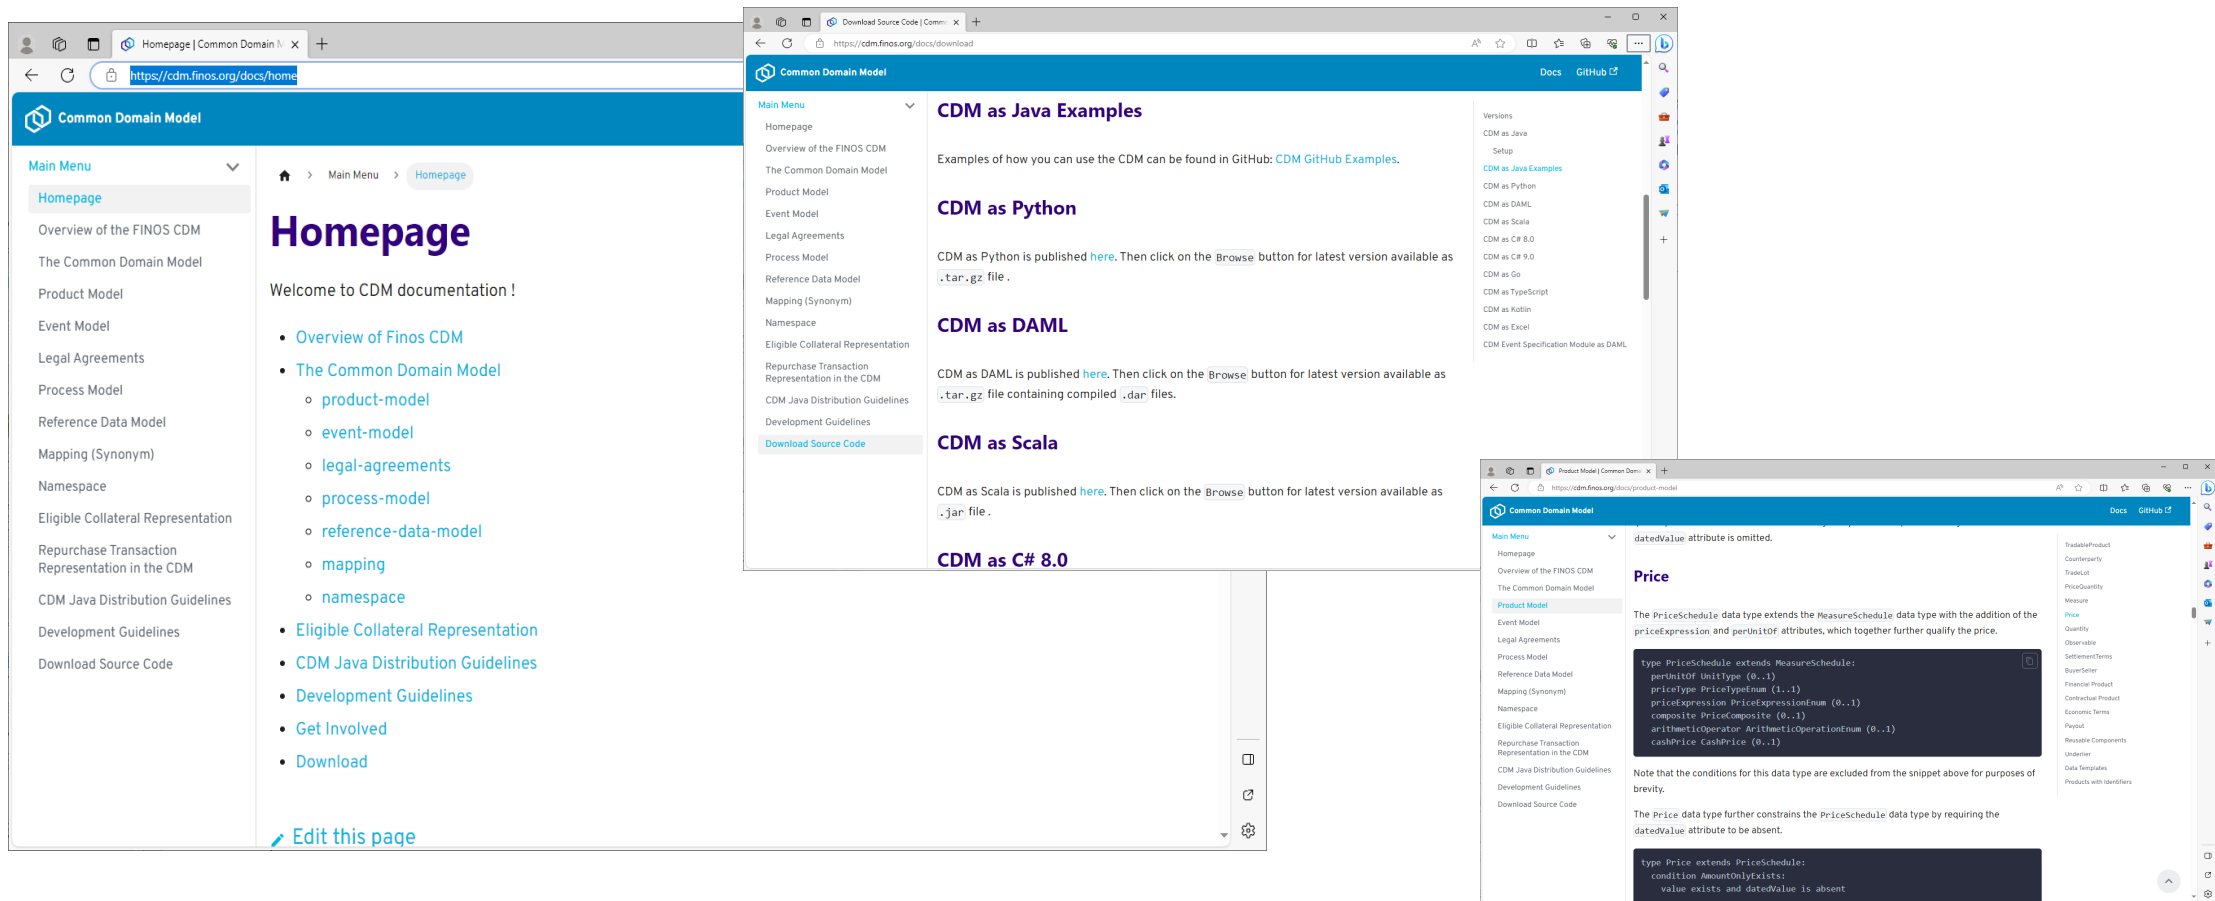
Homepage | Common Domain M

https://cdm.finos.org/docs/home

Common Domain Model

Main Menu

Homepage
Overview of the FINOS CDM
The Common Domain Model
Product Model
Event Model
Legal Agreements
Process Model
Reference Data Model
Mapping (Synonym)
Namespace
Eligible Collateral Representation
Repurchase Transaction Representation in the CDM
CDM Java Distribution Guidelines
Development Guidelines
Download Source Code

Main Menu › Homepage

# Homepage

Welcome to CDM documentation !

- Overview of Finos CDM
- The Common Domain Model
  - product-model
  - event-model
  - legal-agreements
  - process-model
  - reference-data-model
  - mapping
  - namespace
- Eligible Collateral Representation
- CDM Java Distribution Guidelines
- Development Guidelines
- Get Involved
- Download

Edit this page

Download Source Code | Comm

https://cdm.finos.org/docs/download

Common Domain Model

Docs GitHub

Main Menu

Homepage
Overview of the FINOS CDM
The Common Domain Model
Product Model
Event Model
Legal Agreements
Process Model
Reference Data Model
Mapping (Synonym)
Namespace
Eligible Collateral Representation
Repurchase Transaction Representation in the CDM
CDM Java Distribution Guidelines
Development Guidelines
Download Source Code

CDM as Java Examples

Examples of how you can use the CDM can be found in GitHub: CDM GitHub Examples.

CDM as Python

CDM as Python is published here. Then click on the Browse button for latest version available as .tar.gz file .

CDM as DAML

CDM as DAML is published here. Then click on the Browse button for latest version available as .tar.gz file containing compiled .dar files.

CDM as Scala

CDM as Scala is published here. Then click on the Browse button for latest version available as .jar file .

CDM as C# 8.0

Versions
CDM as Java
Setup
CDM as Java Examples
CDM as Python
CDM as DAML
CDM as Scala
CDM as C# 8.0
CDM as C# 9.0
CDM as Go
CDM as TypeScript
CDM as Kotlin
CDM as Excel
CDM Event Specification Module as DAML

Product Model | Common Dom

https://cdm.finos.org/docs/product-model

Common Domain Model

Docs GitHub

Main Menu

Homepage
Overview of the FINOS CDM
The Common Domain Model
Product Model
Event Model
Legal Agreements
Process Model
Reference Data Model
Mapping (Synonym)
Namespace
Eligible Collateral Representation
Repurchase Transaction Representation in the CDM
CDM Java Distribution Guidelines
Development Guidelines
Download Source Code

datedValue attribute is omitted.

Price

The PriceSchedule data type extends the MeasureSchedule data type with the addition of the priceExpression and perUnitOf attributes, which together further qualify the price.

```
type PriceSchedule extends MeasureSchedule:
  perUnitOf UnitType (0..1)
  priceType PriceTypeEnum (1..1)
  priceExpression PriceExpressionEnum (0..1)
  composite PriceComposite (0..1)
  arithmeticOperator ArithmeticOperationEnum (0..1)
  cashPrice CashPrice (0..1)
```

Note that the conditions for this data type are excluded from the snippet above for purposes of brevity.

The Price data type further constrains the PriceSchedule data type by requiring the datedValue attribute to be absent.

```
type Price extends PriceSchedule:
  condition AmountOnlyExists:
    value exists and datedValue is absent
```

TradableProduct
Counterparty
TradeLot
PriceQuantity
Measure
Price
Quantity
Observable
SettlementTerms
BuyerSeller
Financial Product
Contractual Product
Economic Terms
Payout
Reusable Components
Underlier
Data Templates
Products with Identifiers